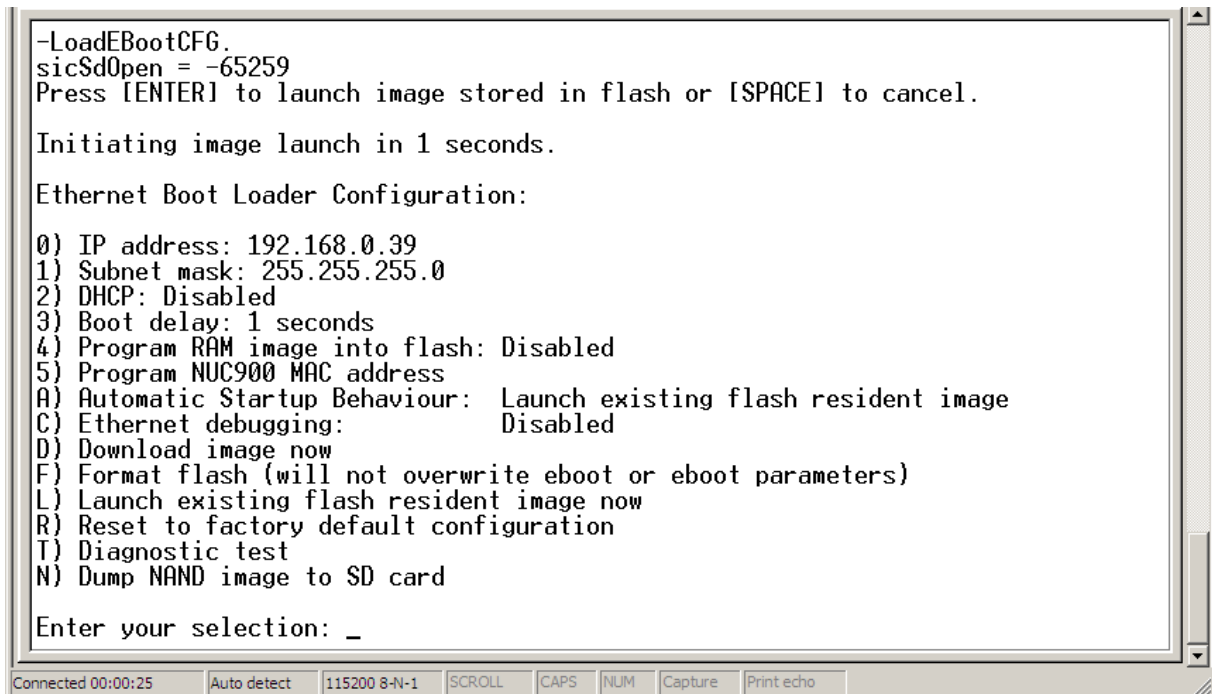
-LoadEBootCFG.
sicSdOpen = -65259
Press [ENTER] to launch image stored in flash or [SPACE] to cancel.

Initiating image launch in 1 seconds.

Ethernet Boot Loader Configuration:

0) IP address: 192.168.0.39
1) Subnet mask: 255.255.255.0
2) DHCP: Disabled
3) Boot delay: 1 seconds
4) Program RAM image into flash: Disabled
5) Program NUC900 MAC address
A) Automatic Startup Behaviour: Launch existing flash resident image
C) Ethernet debugging: Disabled
D) Download image now
F) Format flash (will not overwrite eboot or eboot parameters)
L) Launch existing flash resident image now
R) Reset to factory default configuration
T) Diagnostic test
N) Dump NAND image to SD card

Enter your selection: _

Connected 00:00:25 Auto detect 115200 8-N-1 SCROLL CAPS NUM Capture Print echo